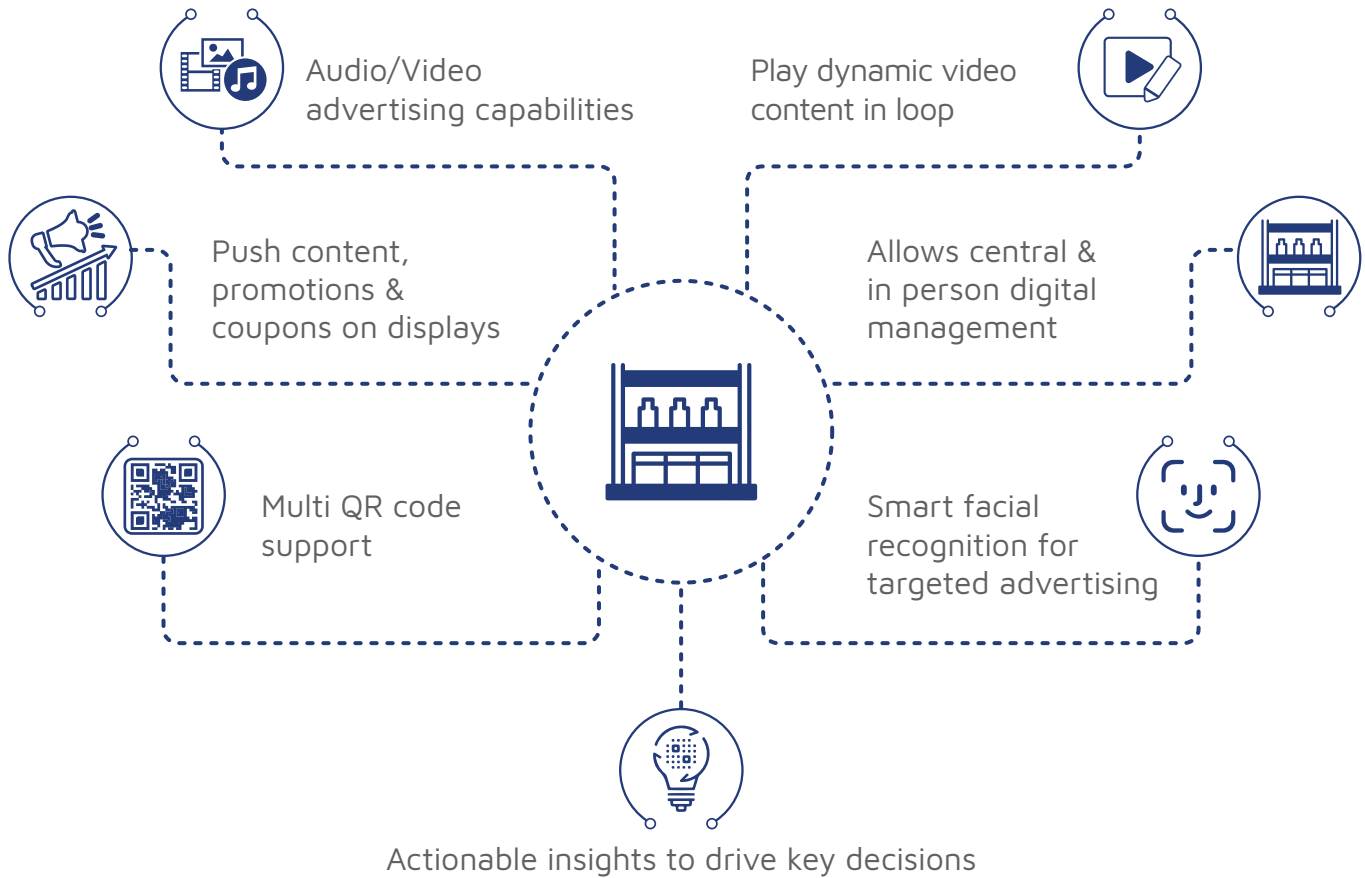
Audio/Video advertising capabilities

Play dynamic video content in loop

Push content, promotions & coupons on displays

Allows central & in person digital management

Multi QR code support

Smart facial recognition for targeted advertising

Actionable insights to drive key decisions